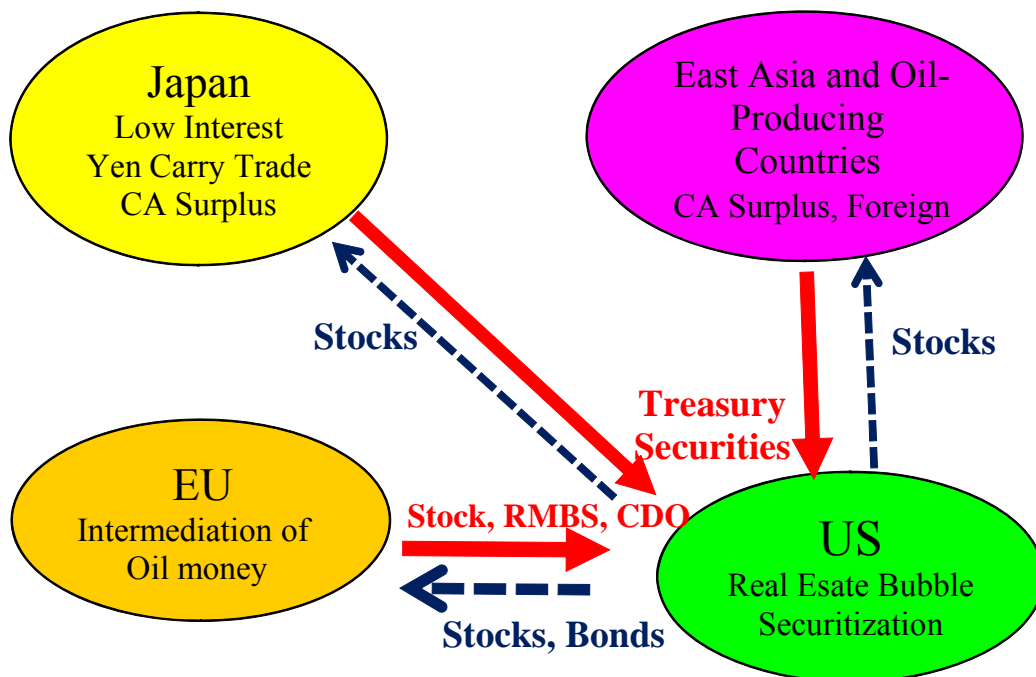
Japan
Low Interest
Yen Carry Trade
CA Surplus

East Asia and Oil-Producing Countries
CA Surplus, Foreign

Stocks

Stocks

Treasury Securities

EU
Intermediation of Oil money

Stock, RMBS, CDO

US
Real Esate Bubble
Securitization

Stocks, Bonds